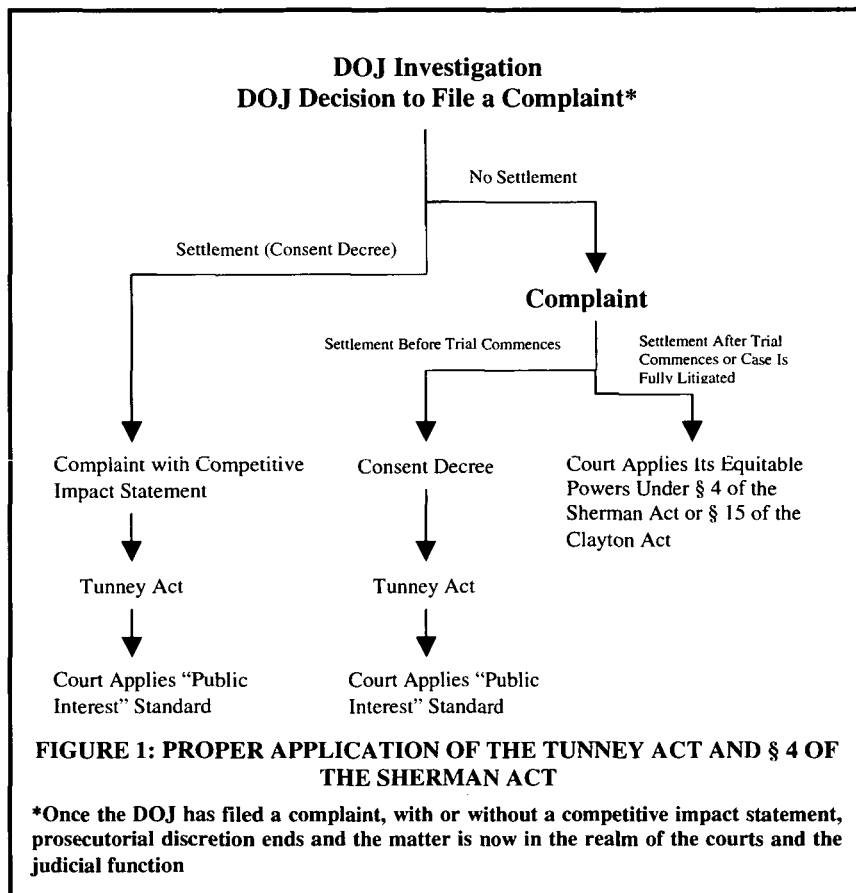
DOJ Investigation
DOJ Decision to File a Complaint*

No Settlement

Settlement (Consent Decree)

Complaint

Settlement Before Trial Commences

Settlement After Trial Commences or Case Is Fully Litigated

Complaint with Competitive Impact Statement

Tunney Act

Court Applies "Public Interest" Standard

Consent Decree

Tunney Act

Court Applies "Public Interest" Standard

Court Applies Its Equitable Powers Under § 4 of the Sherman Act or § 15 of the Clayton Act

FIGURE 1: PROPER APPLICATION OF THE TUNNEY ACT AND § 4 OF THE SHERMAN ACT

*Once the DOJ has filed a complaint, with or without a competitive impact statement, prosecutorial discretion ends and the matter is now in the realm of the courts and the judicial function